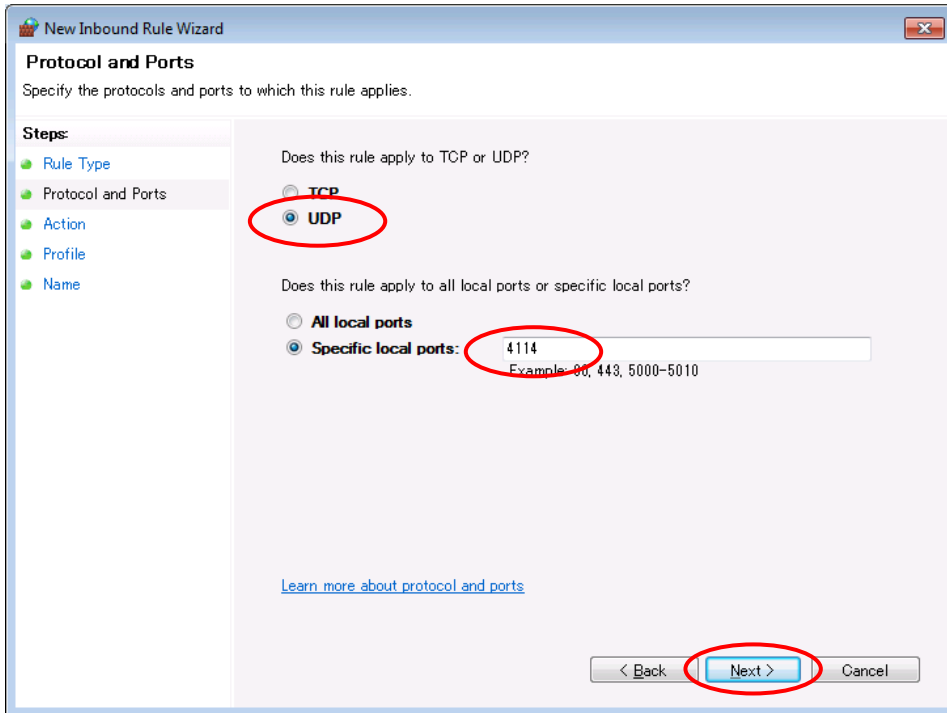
New Inbound Rule Wizard

Protocol and Ports

Specify the protocols and ports to which this rule applies.

Steps:

Rule Type

Protocol and Ports

Action

Profile

Name

Does this rule apply to TCP or UDP?

TCP

UDP

Does this rule apply to all local ports or specific local ports?

All local ports

Specific local ports: 4114

Example: 80, 443, 5000-5010

Learn more about protocol and ports

< Back

Next >

Cancel